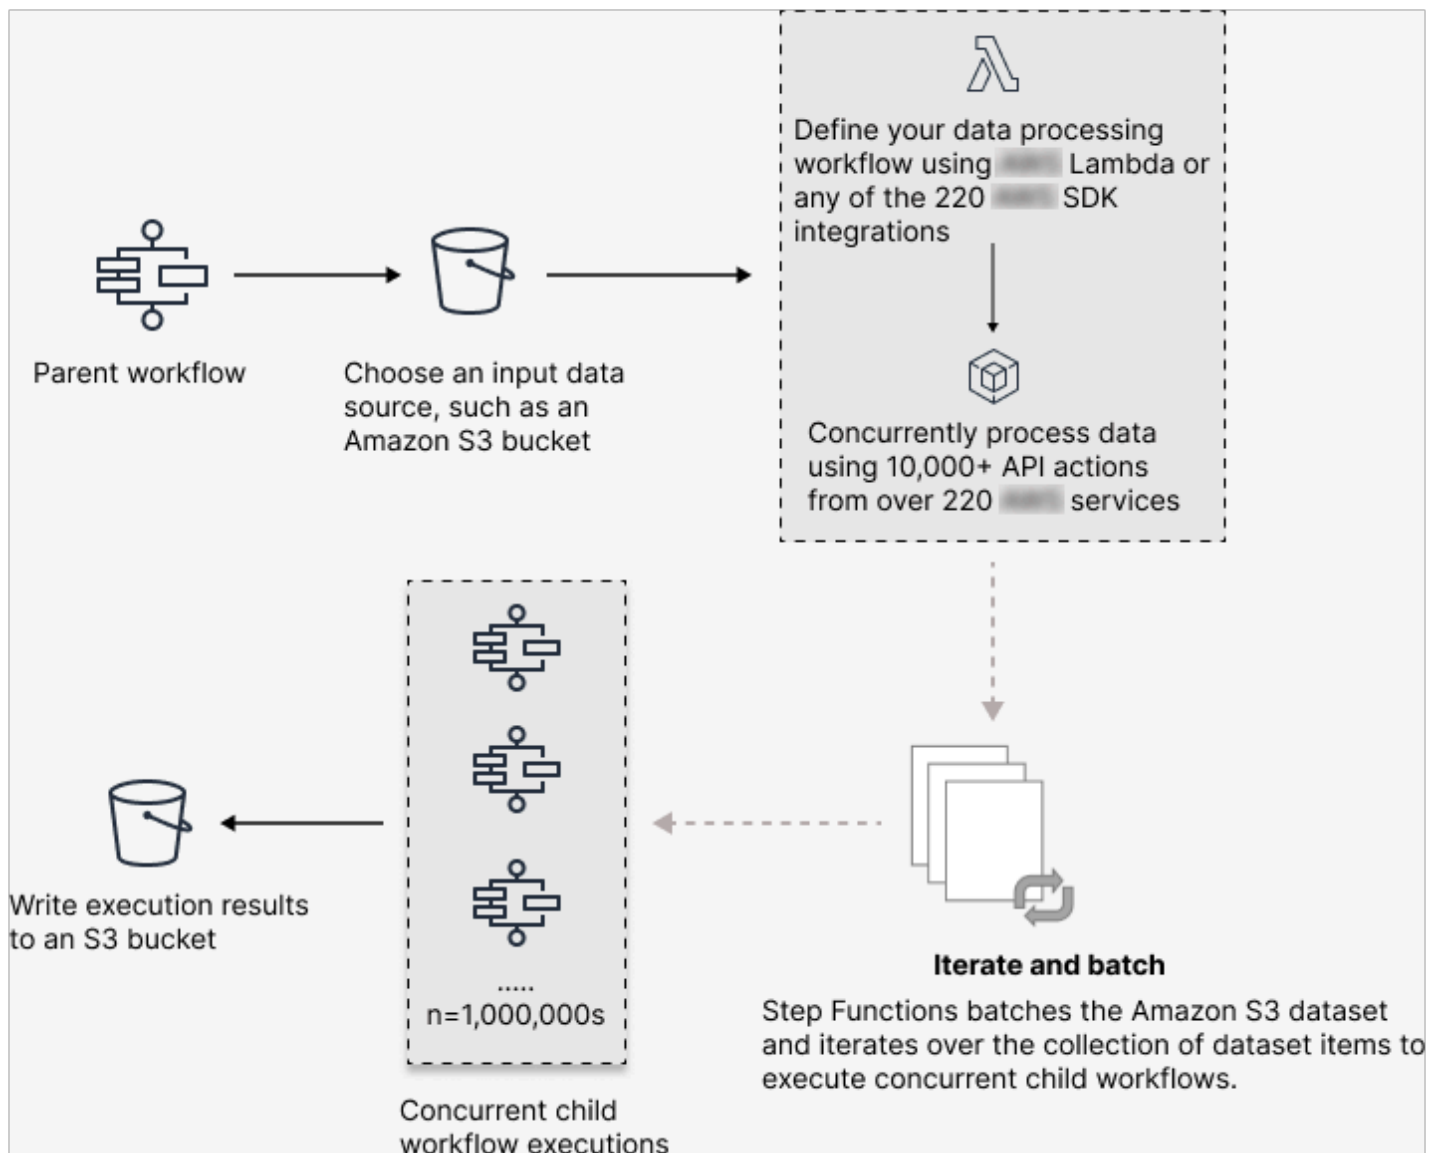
Parent workflow

Choose an input data source, such as an Amazon S3 bucket

Define your data processing workflow using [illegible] Lambda or any of the 220 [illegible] SDK integrations

Concurrently process data using 10,000+ API actions from over 220 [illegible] services

Iterate and batch

Step Functions batches the Amazon S3 dataset and iterates over the collection of dataset items to execute concurrent child workflows.

.....
n=1,000,000s

Concurrent child workflow executions

Write execution results to an S3 bucket